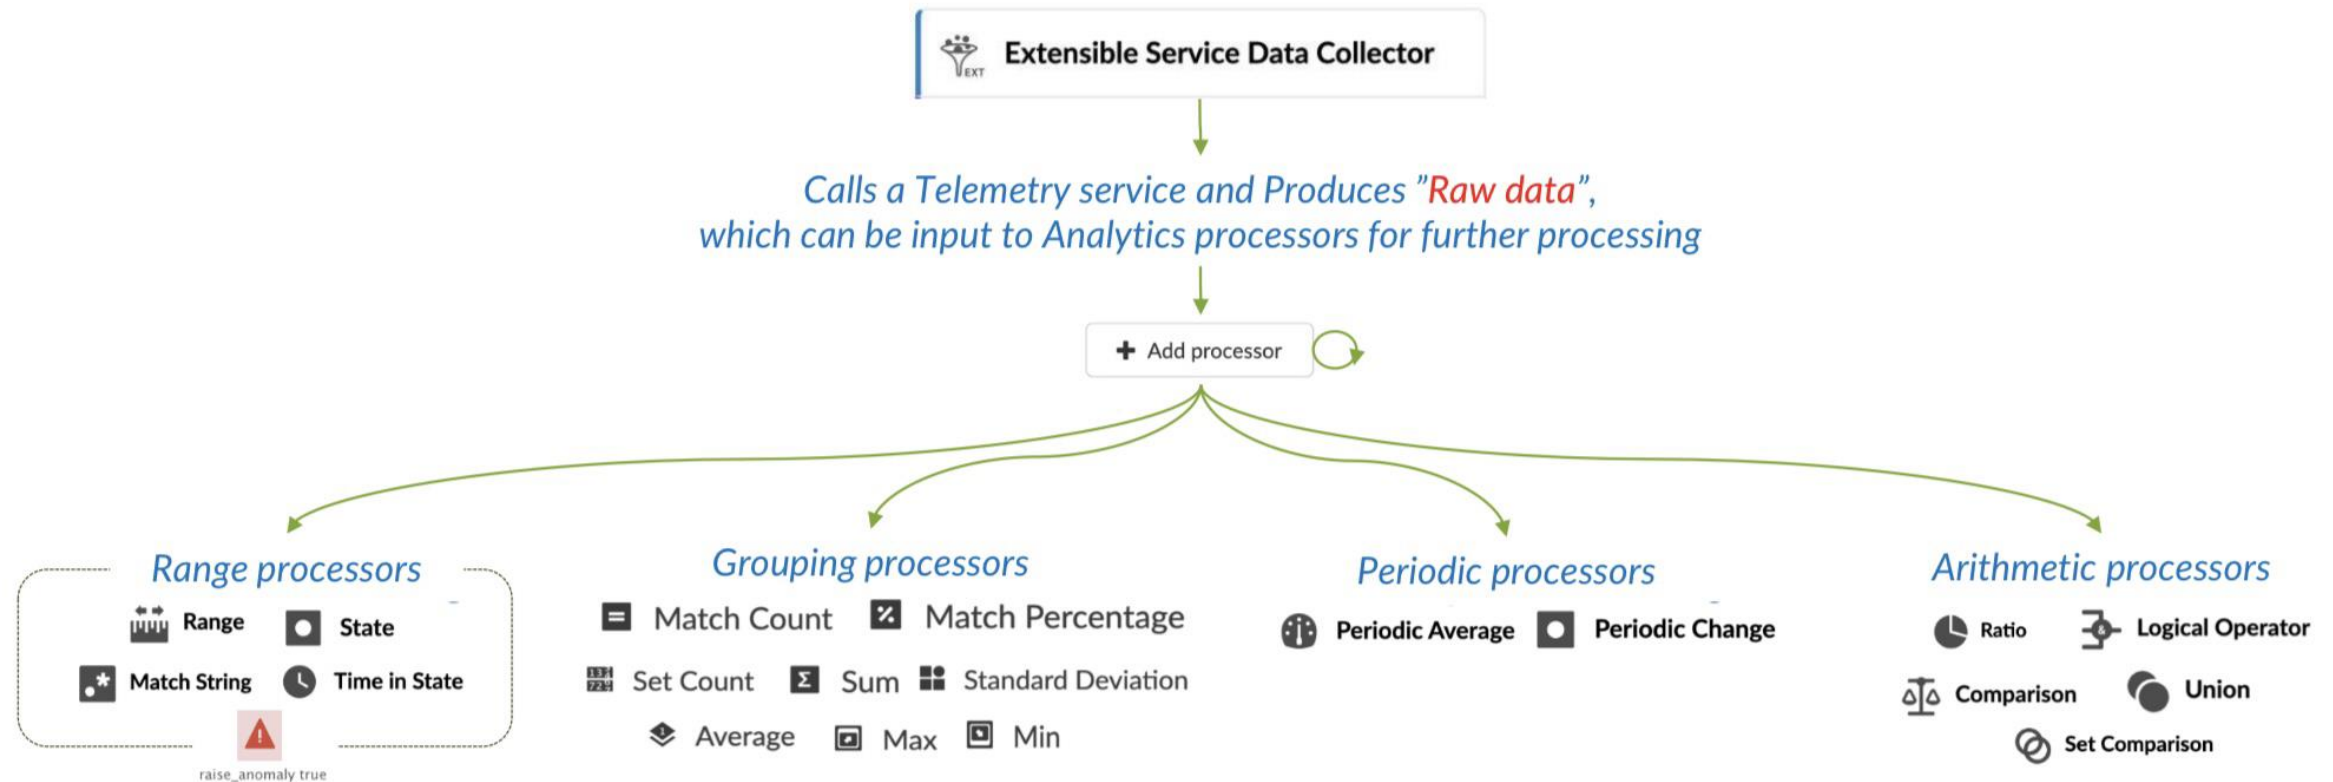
Extensible Service Data Collector

Calls a Telemetry service and Produces "Raw data", which can be input to Analytics processors for further processing

Add processor

Range processors

Range State

Match String Time in State

raise_anomaly true

Grouping processors

Match Count Match Percentage

Set Count Sum Standard Deviation

Average Max Min

Periodic processors

Periodic Average Periodic Change

Arithmetic processors

Ratio Logical Operator

Comparison Union

Set Comparison